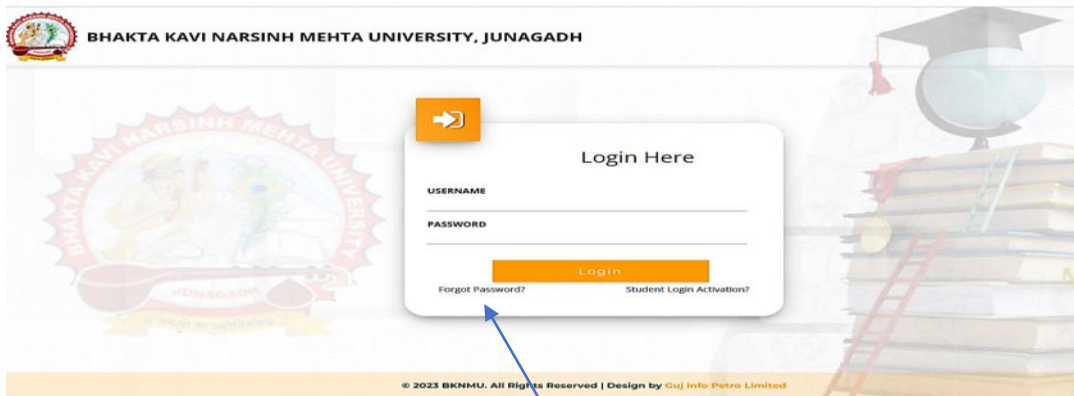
BHAKTA KAVI NARSINH MEHTA UNIVERSITY, JUNAGADH

BHAKTA KAVI NARSINH MEHTA UNIVERSITY

JUNAGADH

Login Here

USERNAME

PASSWORD

Login

Forgot Password?

Student Login Activation?

© 2023 BKNMU. All Rights Reserved | Design by Guj Info Petro Limited